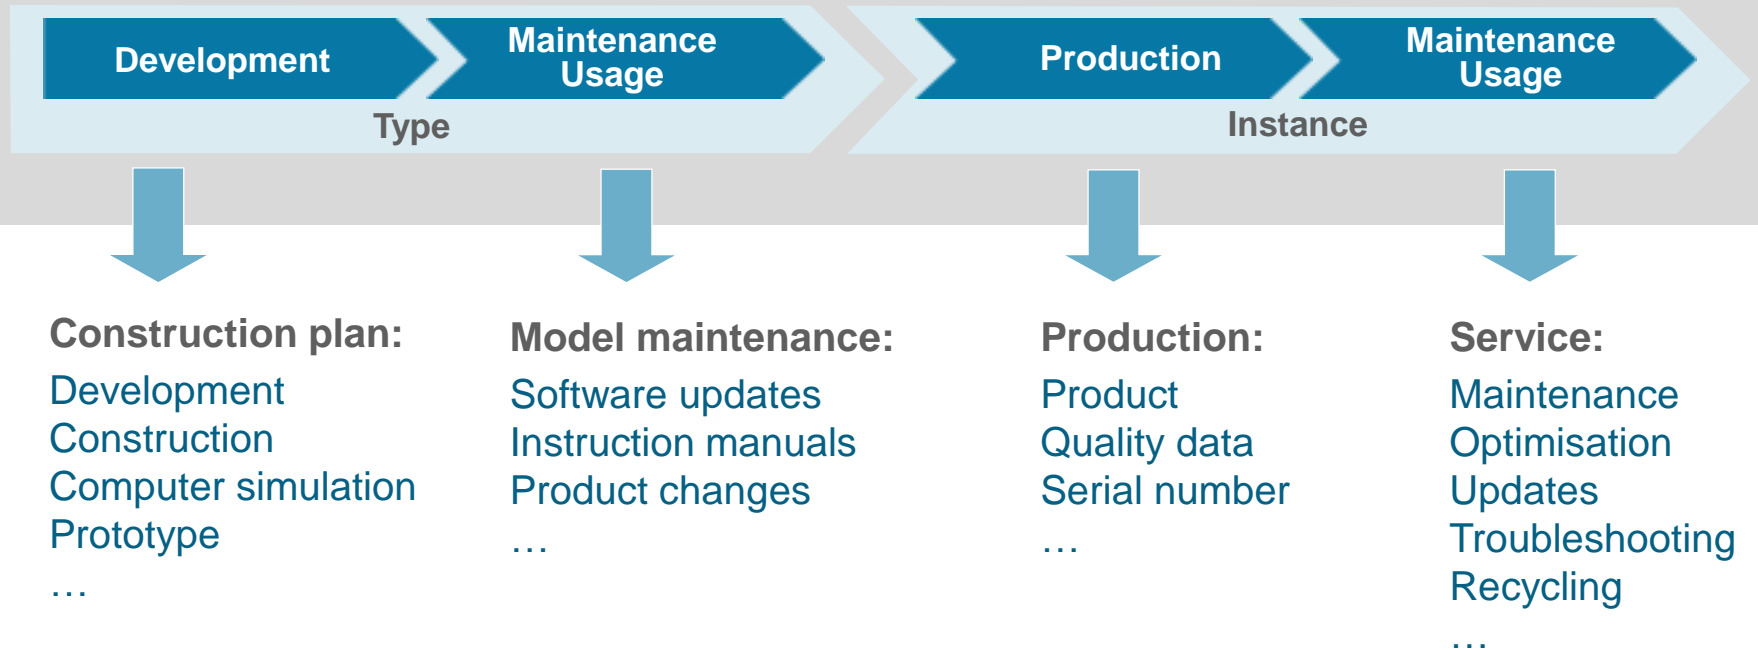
Development

Maintenance Usage

Type

Production

Maintenance Usage

Instance

Construction plan:
Development
Construction
Computer simulation
Prototype
…

Model maintenance:
Software updates
Instruction manuals
Product changes
…

Production:
Product
Quality data
Serial number
…

Service:
Maintenance
Optimisation
Updates
Troubleshooting
Recycling
…